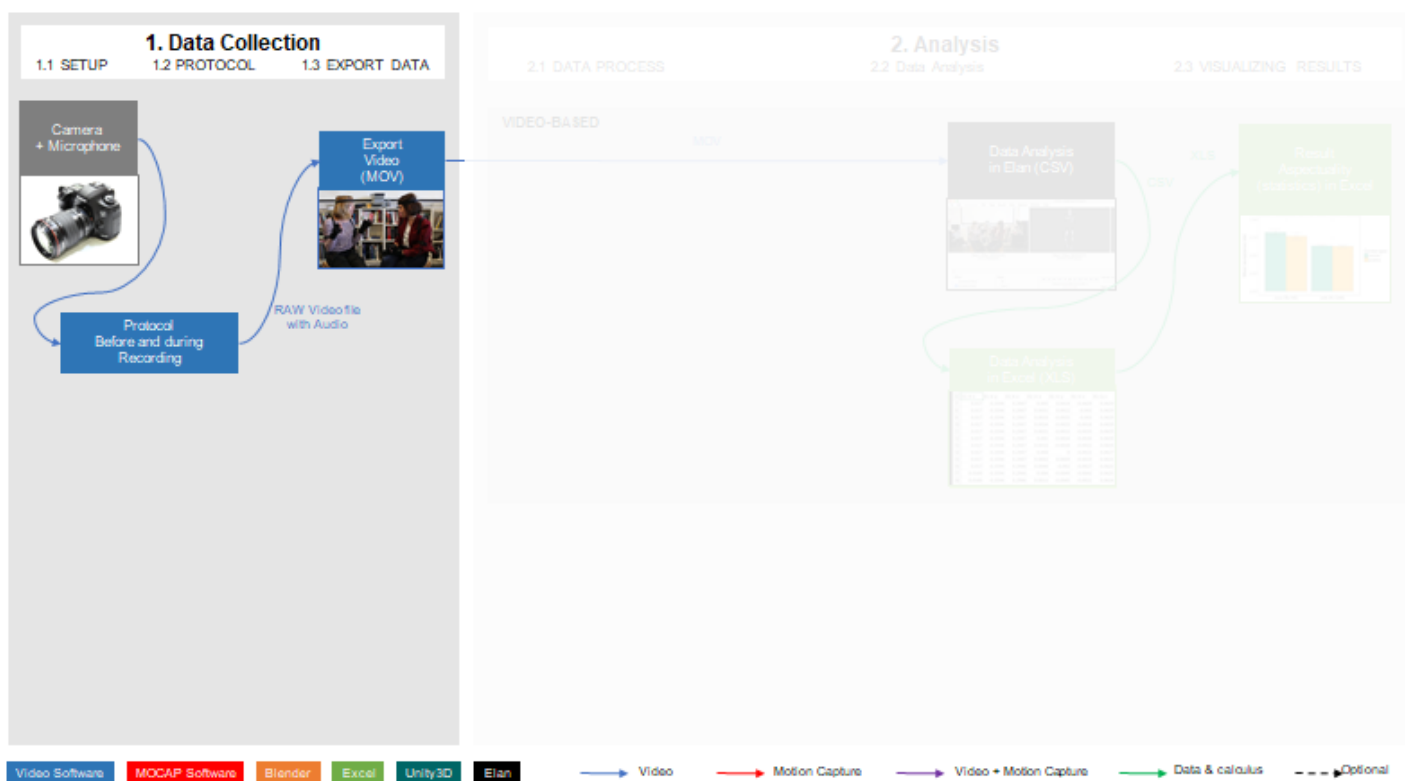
1. Data Collection
1.1 SETUP 1.2 PROTOCOL 1.3 EXPORT DATA

Camera + Microphone

Export Video (MOV)

Protocol Before and during Recording

RAW Videofile with Audio

2. Analysis
2.1 DATA PROCESS 2.2 Data Analysis 2.3 VISUALIZING RESULTS

VIDEO-BASED

MOV

Data Analysis in Elan (CSV)

CSV

XLS

Result Aggregation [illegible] in Excel

Data Analysis in Excel (XLS)

Video Software MOCAP Software Blender Excel Unity3D Elan

Video Motion Capture Video + Motion Capture Data & calculus Optional